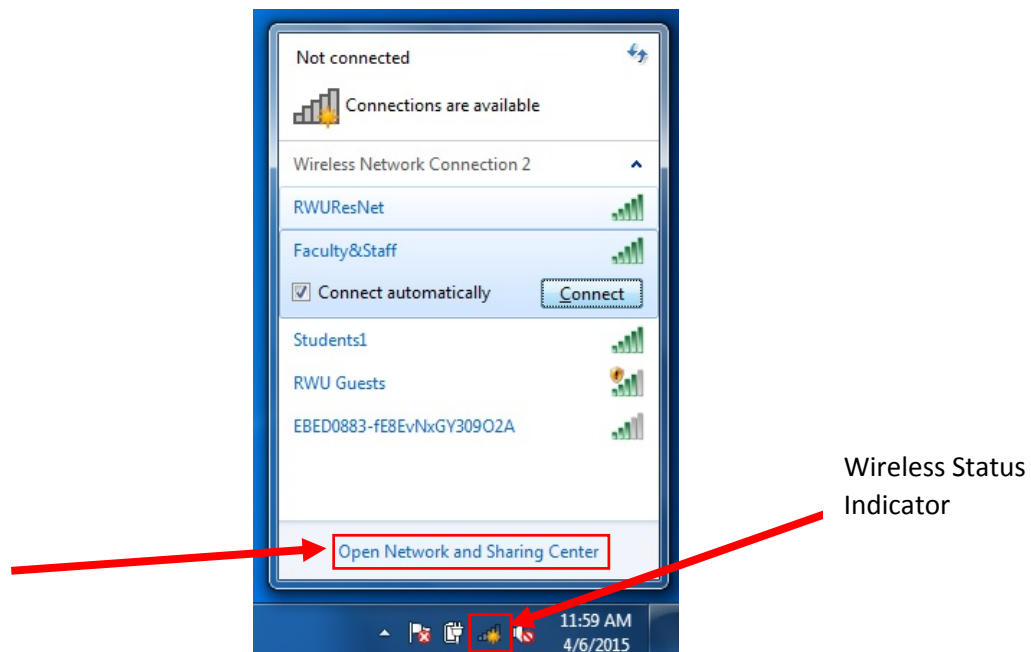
Not connected

Connections are available

Wireless Network Connection 2

RWUResNet

Faculty&Staff

Connect automatically

Connect

Students1

RWU Guests

EBED0883-fE8EvNxGY309O2A

Open Network and Sharing Center

Wireless Status Indicator

11:59 AM
4/6/2015